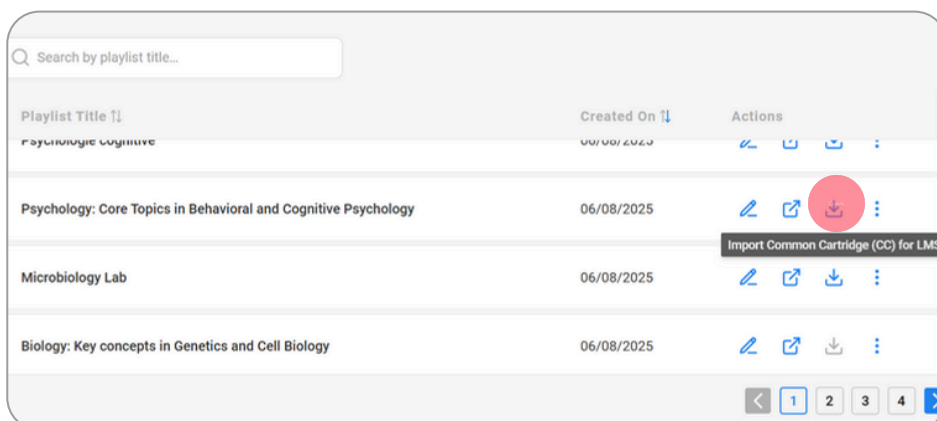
Search by playlist title...

| Playlist Title | Created On | Actions |
|---|---|---|
| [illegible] | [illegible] | |
| Psychology: Core Topics in Behavioral and Cognitive Psychology | 06/08/2025 | |
| Microbiology Lab | 06/08/2025 | |
| Biology: Key concepts in Genetics and Cell Biology | 06/08/2025 | |

Import Common Cartridge (CC) for LMS

1 2 3 4